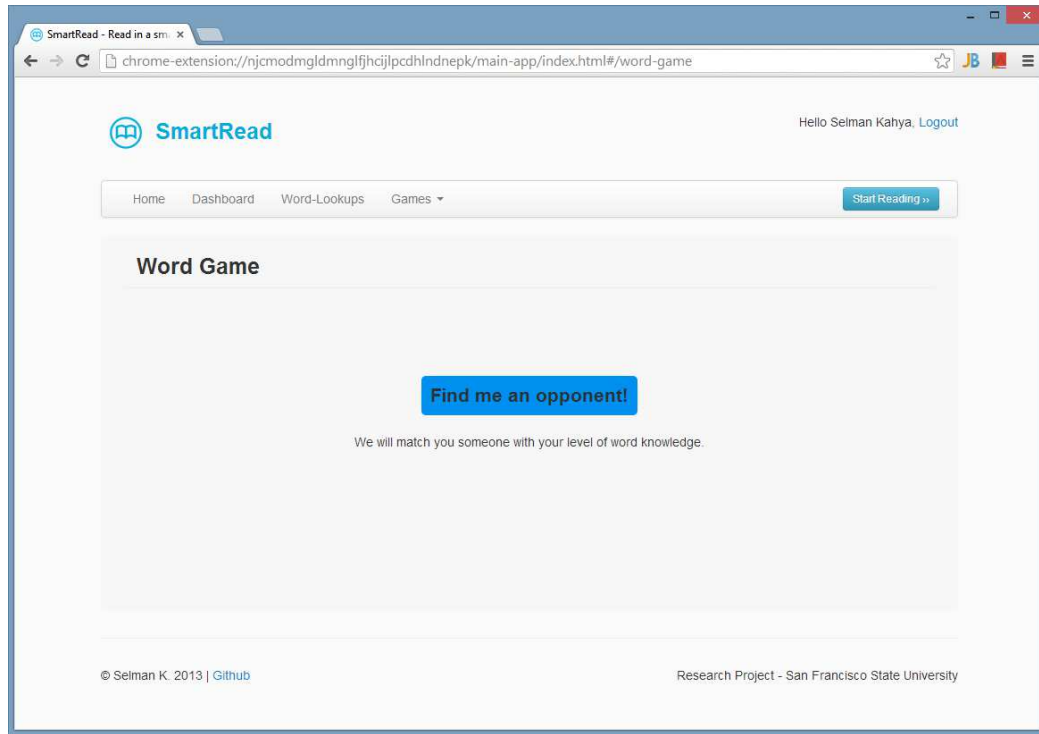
SmartRead - Read in a sm ×

chrome-extension://njcmodmgldmnglfjhcijlpcdhlndnepk/main-app/index.html#/word-game

JB

SmartRead

Hello Selman Kahya, Logout

Home Dashboard Word-Lookups Games

Start Reading ››

Word Game

Find me an opponent!

We will match you someone with your level of word knowledge.

© Selman K. 2013 | Github

Research Project - San Francisco State University